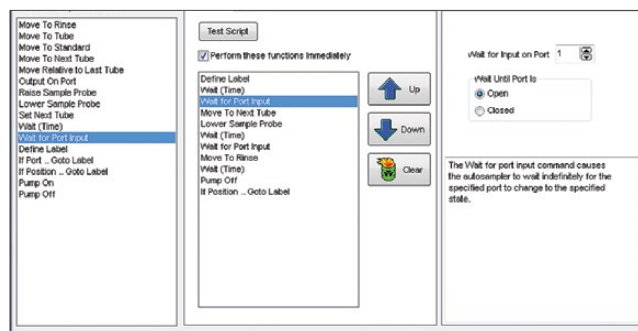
Move To Rinse
Move To Tube
Move To Standard
Move To Next Tube
Move Relative to Last Tube
Output On Port
Raise Sample Probe
Lower Sample Probe
Set Next Tube
Wait (Time)
Wait for Port Input
Define Label
If Port .. Goto Label
If Position .. Goto Label
Pump On
Pump Off

Test Script

Perform these functions immediately

Define Label
Wait (Time)
Wait for Port Input
Move To Next Tube
Lower Sample Probe
Wait (Time)
Wait for Port Input
Move To Rinse
Wait (Time)
Pump Off
If Position .. Goto Label

Up

Down

Clear

Wait for Input on Port 1

Wait Until Port is
Open
Closed

The Wait for port input command causes the autosampler to wait indefinitely for the specified port to change to the specified state.